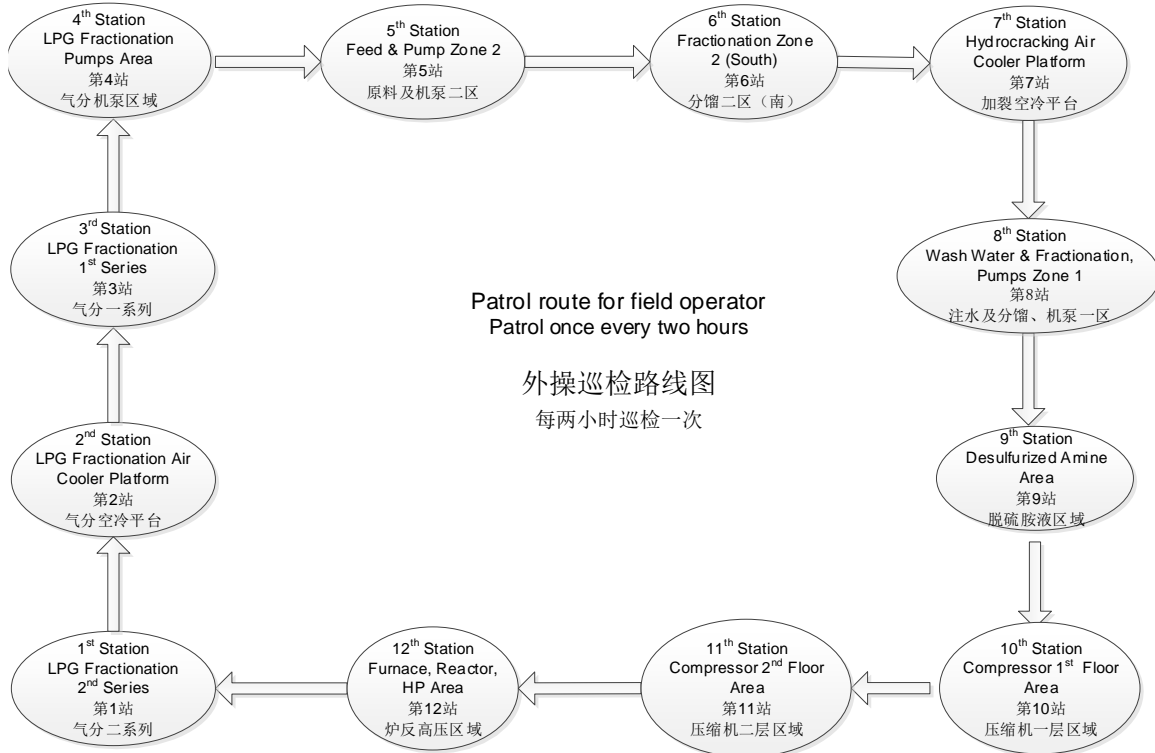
$4^{th}$ Station
LPG Fractionation Pumps Area
第4站
气分机泵区域

$5^{th}$ Station
Feed & Pump Zone 2
第5站
原料及机泵二区

$6^{th}$ Station
Fractionation Zone 2 (South)
第6站
分馏二区（南）

$7^{th}$ Station
Hydrocracking Air Cooler Platform
第7站
加裂空冷平台

$3^{rd}$ Station
LPG Fractionation $1^{st}$ Series
第3站
气分一系列

$8^{th}$ Station
Wash Water & Fractionation, Pumps Zone 1
第8站
注水及分馏、机泵一区

Patrol route for field operator
Patrol once every two hours

外操巡检路线图
每两小时巡检一次

$2^{nd}$ Station
LPG Fractionation Air Cooler Platform
第2站
气分空冷平台

$9^{th}$ Station
Desulfurized Amine Area
第9站
脱硫胺液区域

$1^{st}$ Station
LPG Fractionation $2^{nd}$ Series
第1站
气分二系列

$12^{th}$ Station
Furnace, Reactor, HP Area
第12站
炉反高压区域

$11^{th}$ Station
Compressor $2^{nd}$ Floor Area
第11站
压缩机二层区域

$10^{th}$ Station
Compressor $1^{st}$ Floor Area
第10站
压缩机一层区域